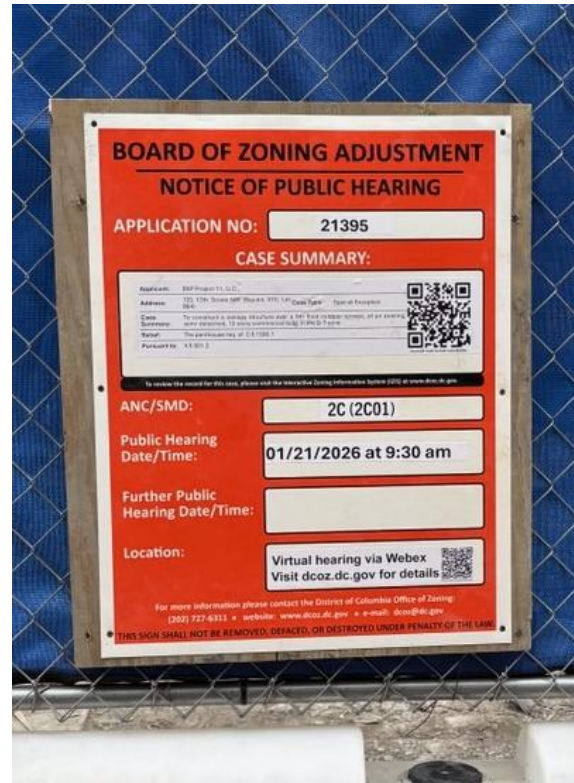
BOARD OF ZONING ADJUSTMENT
NOTICE OF PUBLIC HEARING

APPLICATION NO: 21395

CASE SUMMARY:

Applicant: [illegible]
Address: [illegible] Case Type: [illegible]
Case Summary: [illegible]
Relief: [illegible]
Pursuant to: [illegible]

To review the record for this case, please visit the Interactive Zoning Information System (IZIS) at www.dcoz.dc.gov

ANC/SMD: 2C (2C01)

Public Hearing Date/Time: 01/21/2026 at 9:30 am

Further Public Hearing Date/Time:

Location: Virtual hearing via Webex Visit dcoz.dc.gov for details

For more information please contact the District of Columbia Office of Zoning:
(202) 727-6311 • website: www.dcoz.dc.gov • e-mail: dcoz@dc.gov
THIS SIGN SHALL NOT BE REMOVED, DEFACED, OR DESTROYED UNDER PENALTY OF THE LAW.